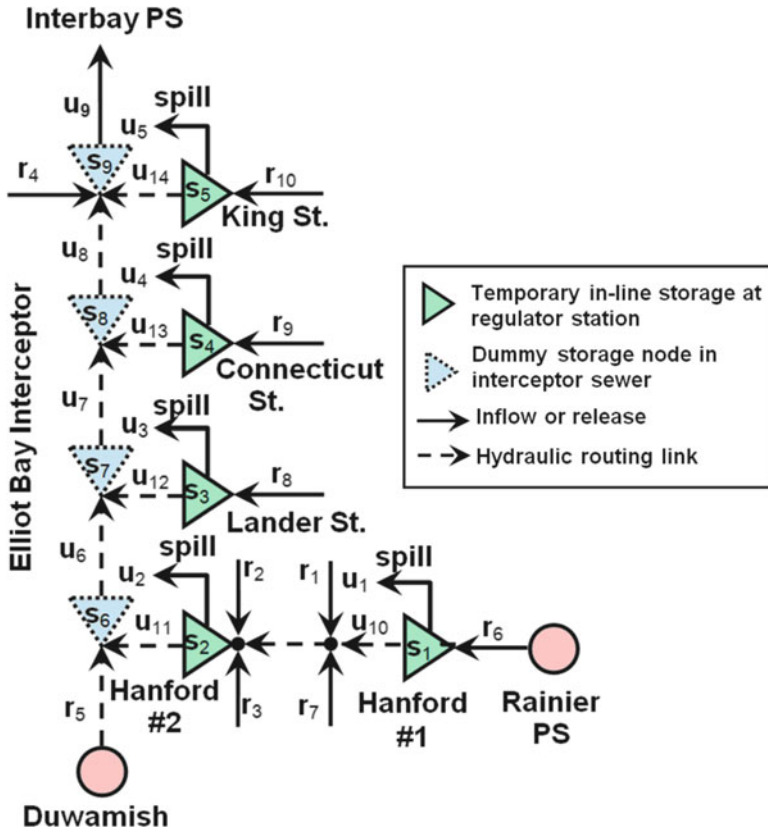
Interbay PS

$u_9$
spill
$u_5$
$r_4$
$s_9$
$u_{14}$
$s_5$
$r_{10}$
King St.

$u_8$
spill
$u_4$
$s_8$
$u_{13}$
$s_4$
$r_9$
Connecticut St.

Elliot Bay Interceptor

$u_7$
spill
$u_3$
$s_7$
$u_{12}$
$s_3$
$r_8$
Lander St.

$u_6$
spill
$u_2$
$r_2$
$r_1$
spill
$u_1$
$s_6$
$u_{11}$
$s_2$
$u_{10}$
$s_1$
$r_6$
Hanford #2
$r_5$
$r_3$
$r_7$
Hanford #1
Rainier PS

Duwamish

Temporary in-line storage at regulator station
Dummy storage node in interceptor sewer
Inflow or release
Hydraulic routing link